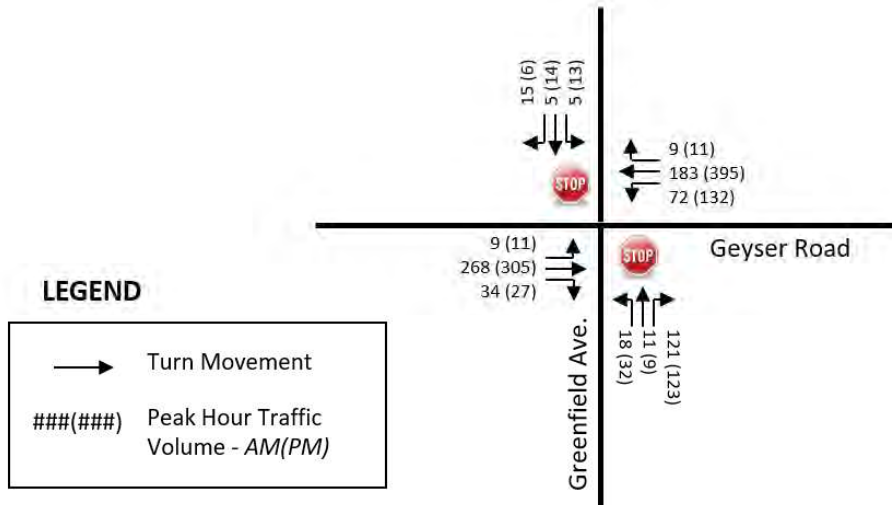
15 (6)
5 (14)
5 (13)

9 (11)
183 (395)
72 (132)

STOP

9 (11)
268 (305)
34 (27)

STOP

Geyser Road

18 (32)
11 (9)
121 (123)

Greenfield Ave.

LEGEND

Turn Movement

###(###) Peak Hour Traffic Volume - AM(PM)